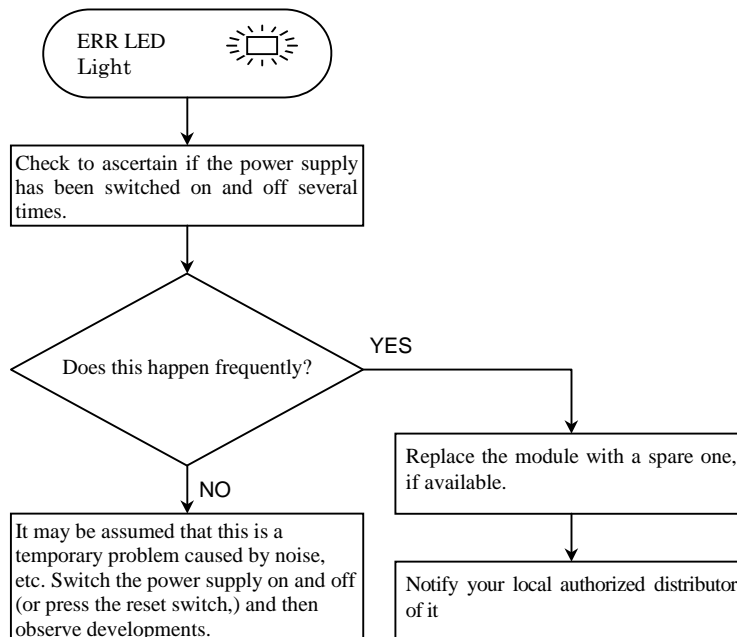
ERR LED
Light

Check to ascertain if the power supply has been switched on and off several times.

Does this happen frequently?

YES

Replace the module with a spare one, if available.

Notify your local authorized distributor of it

NO

It may be assumed that this is a temporary problem caused by noise, etc. Switch the power supply on and off (or press the reset switch,) and then observe developments.